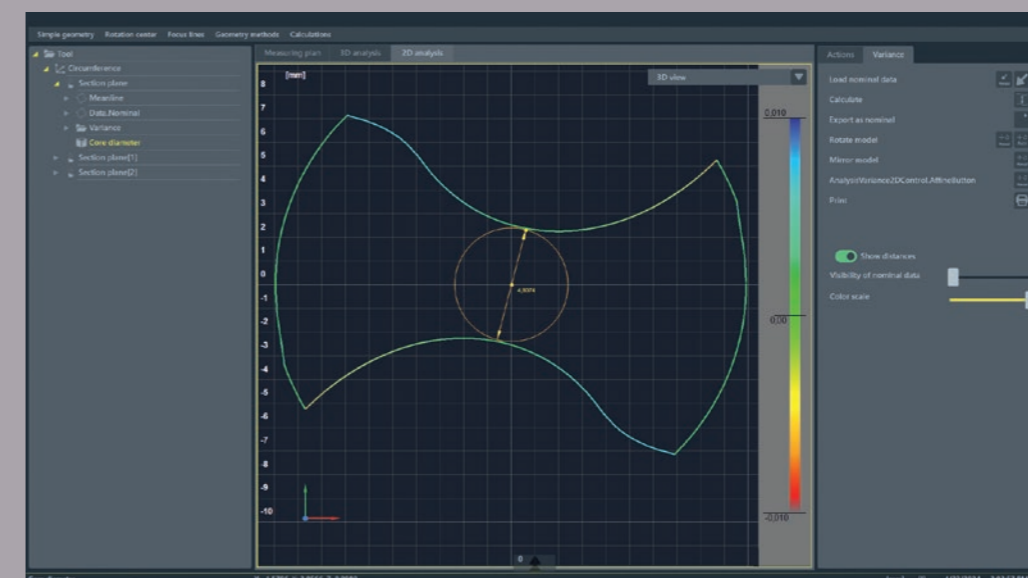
Simple geometry Rotation center Focus lines Geometry methods Calculations

Tool
Circumference
Section plane
Meanline
Data.Nominal
Variance
Core diameter
Section plane[1]
Section plane[2]

Measuring plan 3D analysis 2D analysis

[mm]

3D view

8
7
6
5
4
3
2
1
0
-1
-2
-3
-4
-5
-6
-7
-8
-9
-10

4,9974

0,010
0,00
-0,010

0

Actions Variance

Load nominal data
Calculate
Export as nominal
Rotate model
Mirror model
AnalysisVariance2DControl.AffineButton
Print

Show distances
Visibility of nominal data
Color scale